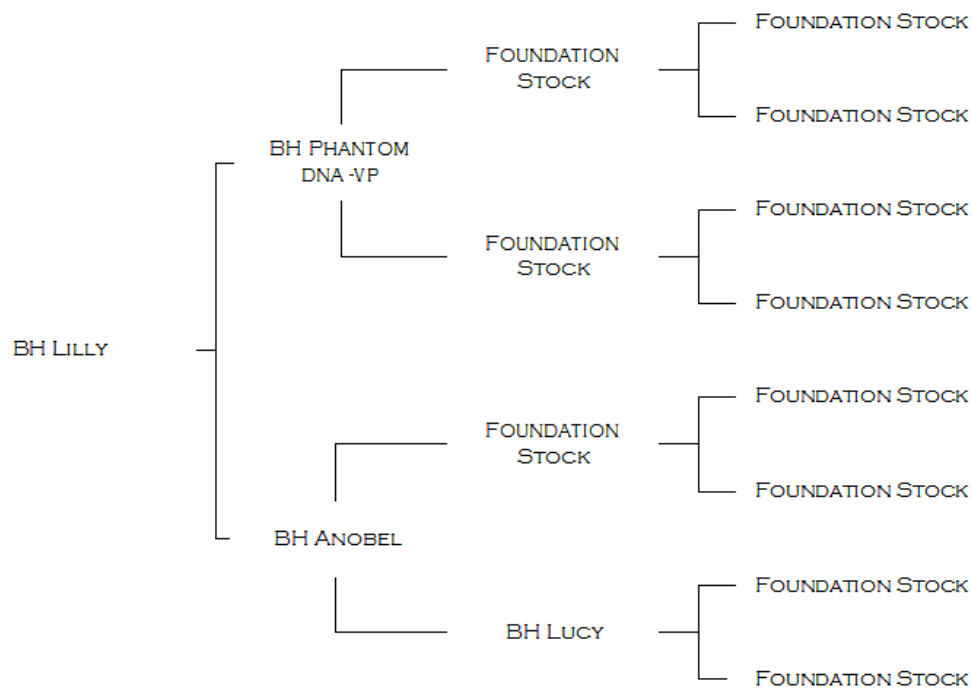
BH Lilly

BH Phantom
DNA -VP

Foundation Stock

Foundation Stock

Foundation Stock

Foundation Stock

Foundation Stock

Foundation Stock

BH Anobel

Foundation Stock

Foundation Stock

Foundation Stock

BH Lucy

Foundation Stock

Foundation Stock